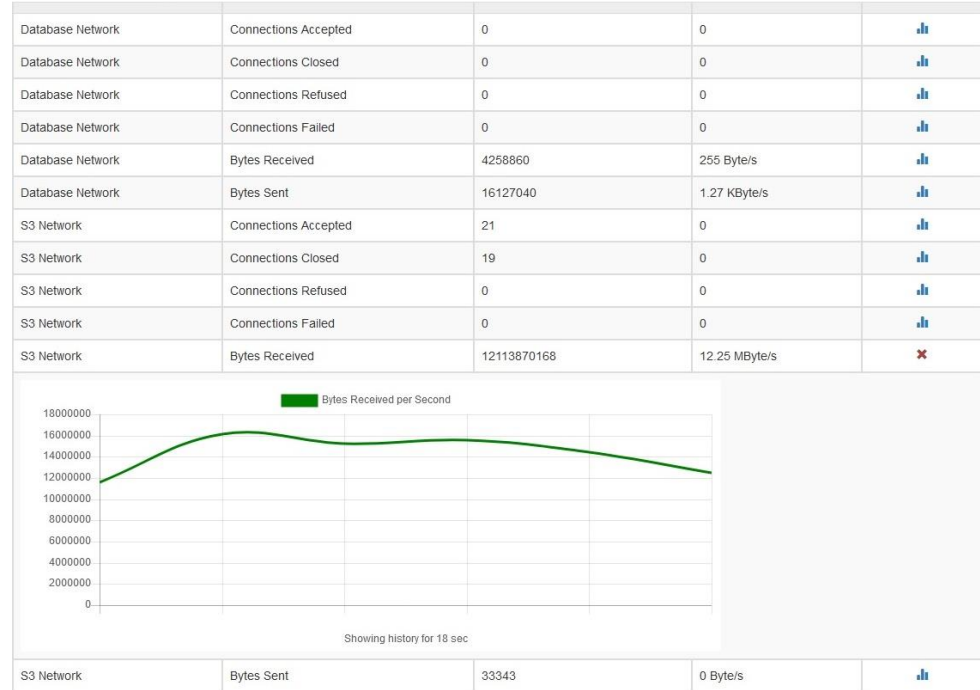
| | | | | |
|---|---|---|---|---|
| Database Network | Connections Accepted | 0 | 0 | |
| Database Network | Connections Closed | 0 | 0 | |
| Database Network | Connections Refused | 0 | 0 | |
| Database Network | Connections Failed | 0 | 0 | |
| Database Network | Bytes Received | 4258860 | 255 Byte/s | |
| Database Network | Bytes Sent | 16127040 | 1.27 KByte/s | |
| S3 Network | Connections Accepted | 21 | 0 | |
| S3 Network | Connections Closed | 19 | 0 | |
| S3 Network | Connections Refused | 0 | 0 | |
| S3 Network | Connections Failed | 0 | 0 | |
| S3 Network | Bytes Received | 12113870168 | 12.25 MByte/s | ✖ |

Bytes Received per Second

18000000
16000000
14000000
12000000
10000000
8000000
6000000
4000000
2000000
0

Showing history for 18 sec

| | | | | |
|---|---|---|---|---|
| S3 Network | Bytes Sent | 33343 | 0 Byte/s | |